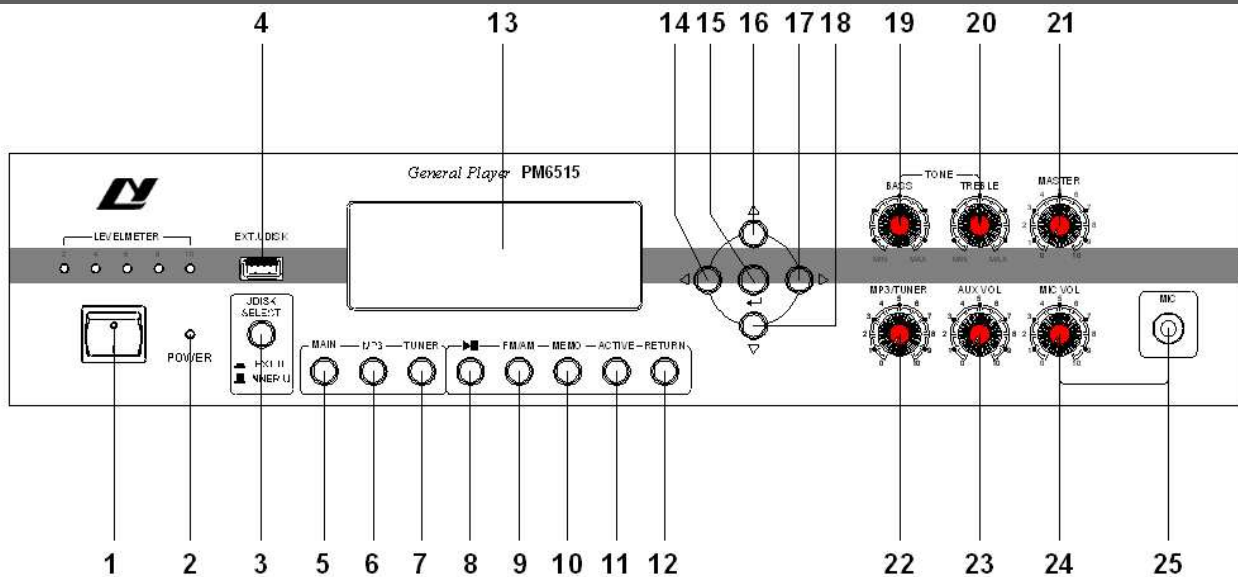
4 13 14 15 16 17 18 19 20 21

General Player PM6515

LEVELMETER

EXT.UDISK

TONE

BASS

TREBLE

MASTER

MIN MAX MIN MAX

0 10

MP3/TUNER

AUX VOL

MIC VOL

MIC

UDISK SELECT

POWER

MAIN

MP3

TUNER

▶■

FM/AM

MEMO

ACTIVE

RETURN

EXT U

INNER U

1 2 3 5 6 7 8 9 10 11 12 22 23 24 25